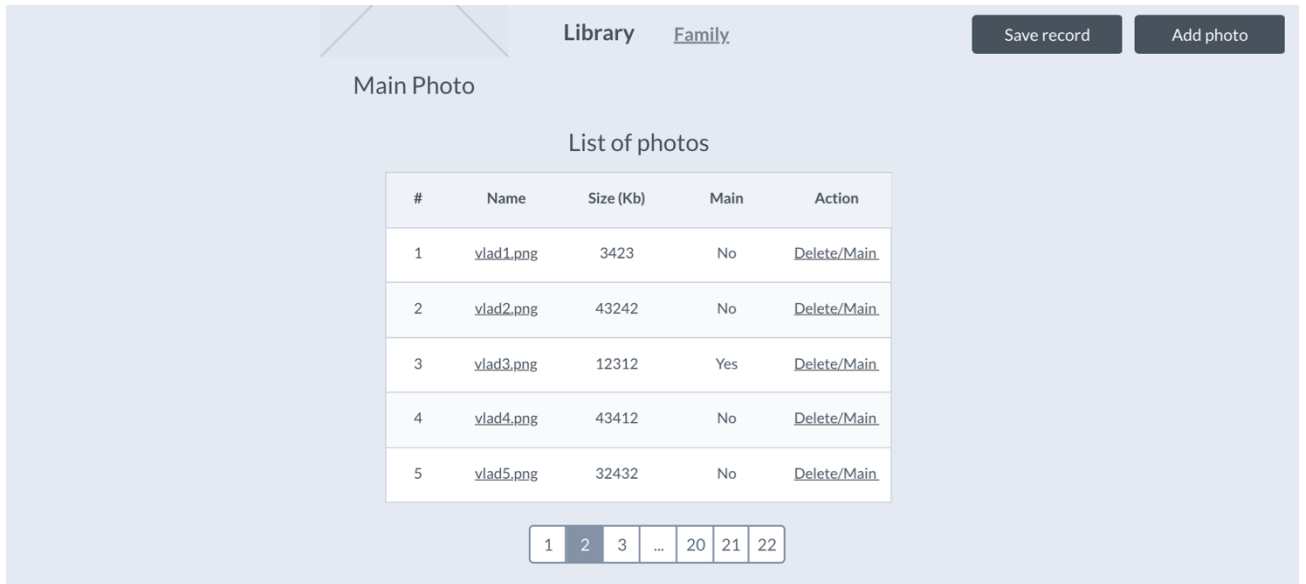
Library Family

Save record Add photo

Main Photo

List of photos

| # | Name | Size (Kb) | Main | Action |
|---|---|---|---|---|
| 1 | vlad1.png | 3423 | No | Delete/Main |
| 2 | vlad2.png | 43242 | No | Delete/Main |
| 3 | vlad3.png | 12312 | Yes | Delete/Main |
| 4 | vlad4.png | 43412 | No | Delete/Main |
| 5 | vlad5.png | 32432 | No | Delete/Main |

1 2 3 ... 20 21 22